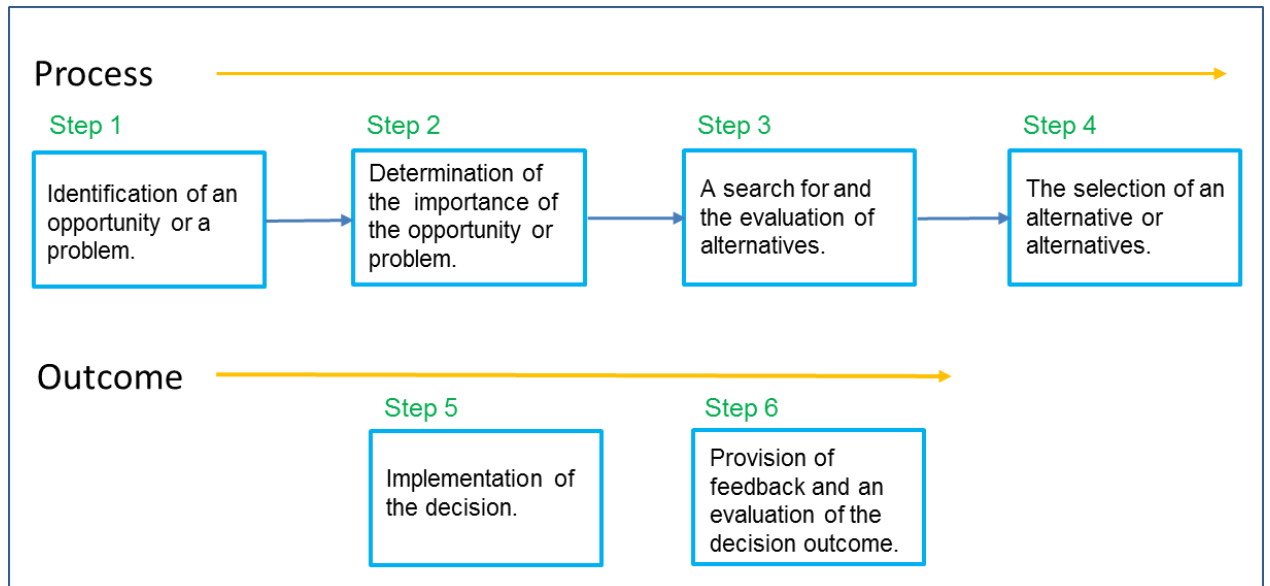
Process

Step 1

Identification of an opportunity or a problem.

Step 2

Determination of the importance of the opportunity or problem.

Step 3

A search for and the evaluation of alternatives.

Step 4

The selection of an alternative or alternatives.

Outcome

Step 5

Implementation of the decision.

Step 6

Provision of feedback and an evaluation of the decision outcome.